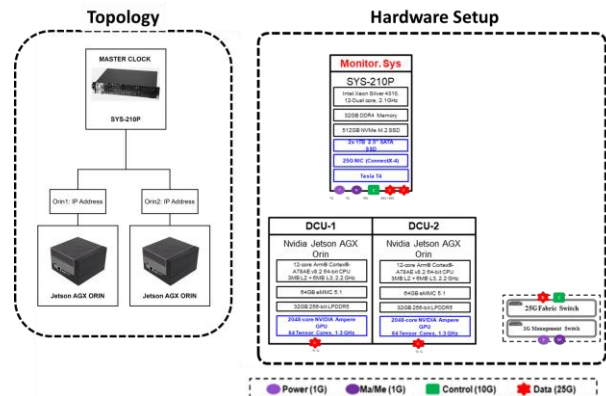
Topology

MASTER CLOCK

SYS-210P

Orin1: IP Address

Orin2: IP Address

Jetson AGX ORIN

Jetson AGX ORIN

Hardware Setup

Monitor. Sys

SYS-210P

Intel Xeon Silver 4310, 12-Dual core, 2.1GHz

32GB DDR4 Memory

512GB NVMe M.2 SSD

2x 1TB 2.5" SATA SSD

25G NIC (ConnectX-4)

Tesla T4

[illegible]

DCU-1

Nvidia Jetson AGX Orin

12-core Arm® Cortex®-A78AE v8.2 64-bit CPU 3MB L2 + 6MB L3, 2.2 GHz

64GB eMMC 5.1

32GB 256-bit LPDDR5

2048-core NVIDIA Ampere GPU 64 Tensor Cores, 1.3 GHz

DCU-2

Nvidia Jetson AGX Orin

12-core Arm® Cortex®-A78AE v8.2 64-bit CPU 3MB L2 + 6MB L3, 2.2 GHz

64GB eMMC 5.1

32GB 256-bit LPDDR5

2048-core NVIDIA Ampere GPU 64 Tensor Cores, 1.3 GHz

25G Fabric Switch

1G Management Switch

Power (1G)

Ma/Me (1G)

Control (10G)

Data (25G)